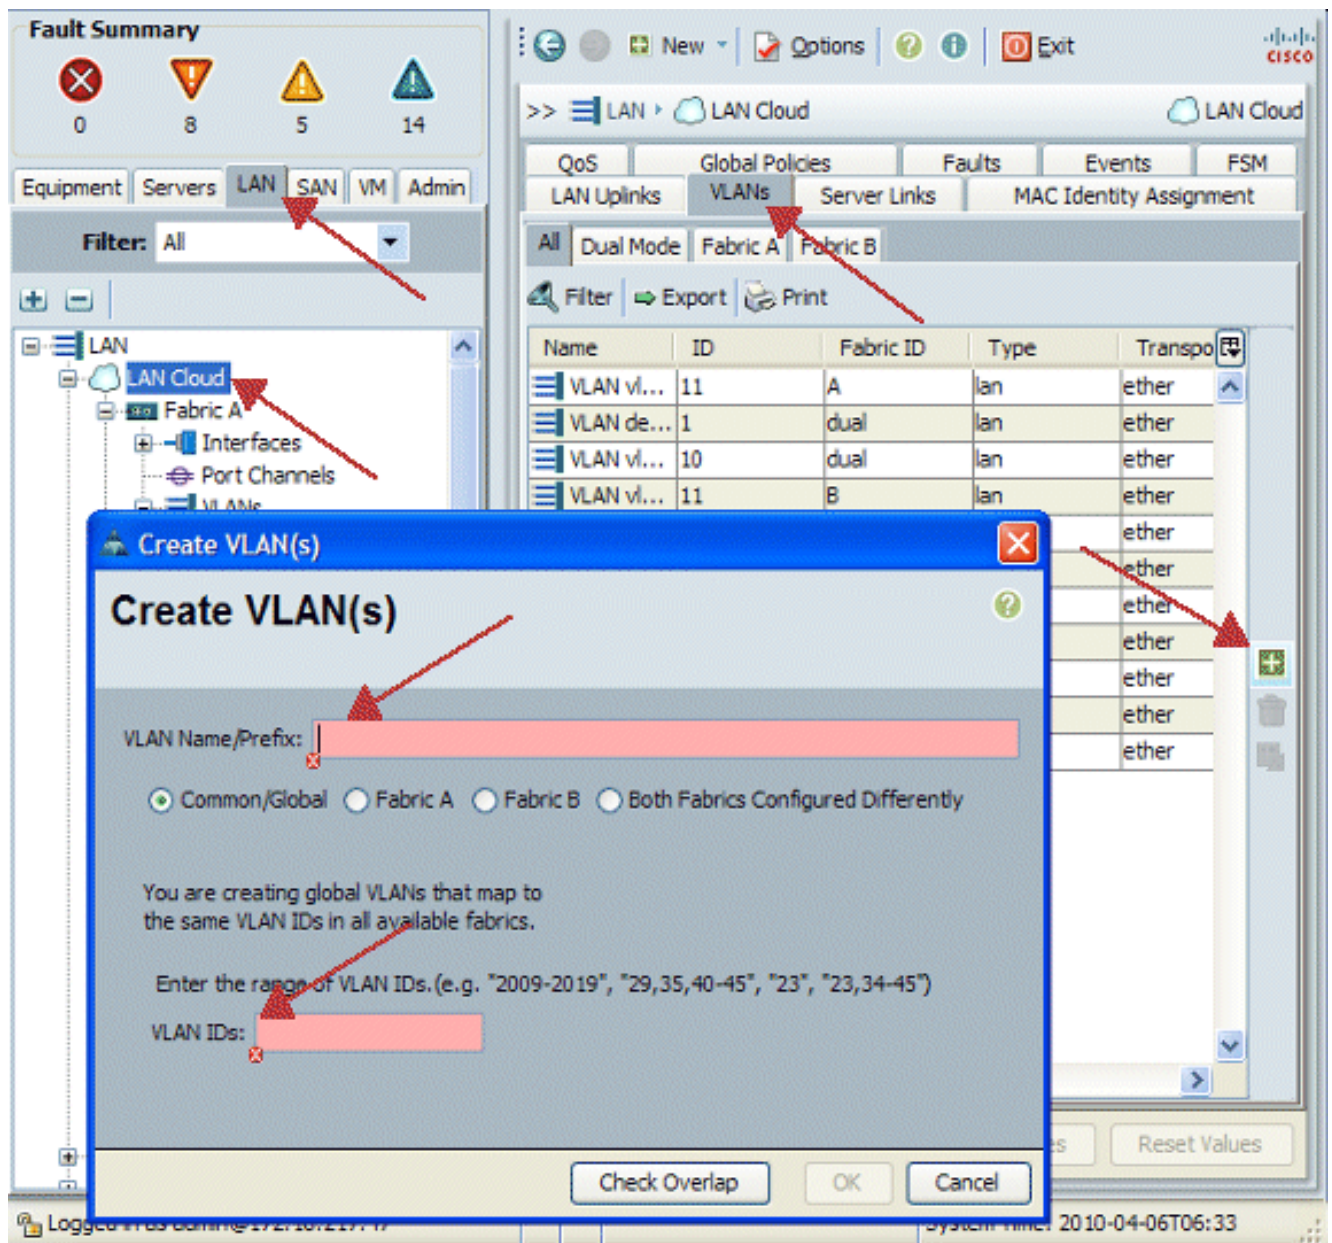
Fault Summary

0 8 5 14

Equipment Servers LAN SAN VM Admin

Filter: All

LAN
LAN Cloud
Fabric A
Interfaces
Port Channels
VLANs

New Options Exit

cisco

>> LAN LAN Cloud LAN Cloud

QoS Global Policies Faults Events FSM
LAN Uplinks VLANs Server Links MAC Identity Assignment

All Dual Mode Fabric A Fabric B

Filter Export Print

| Name | ID | Fabric ID | Type | Transpo |
|---|---|---|---|---|
| VLAN vl... | 11 | A | lan | ether |
| VLAN de... | 1 | dual | lan | ether |
| VLAN vl... | 10 | dual | lan | ether |
| VLAN vl... | 11 | B | lan | ether |
| | | | | ether |
| | | | | ether |
| | | | | ether |
| | | | | ether |
| | | | | ether |
| | | | | ether |
| | | | | ether |

Create VLAN(s)

Create VLAN(s)

VLAN Name/Prefix:

Common/Global Fabric A Fabric B Both Fabrics Configured Differently

You are creating global VLANs that map to the same VLAN IDs in all available fabrics.

Enter the range of VLAN IDs.(e.g. "2009-2019", "29,35,40-45", "23", "23,34-45")

VLAN IDs:

Check Overlap OK Cancel

Reset Values

Logged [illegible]

System Time: 2010-04-06T06:33